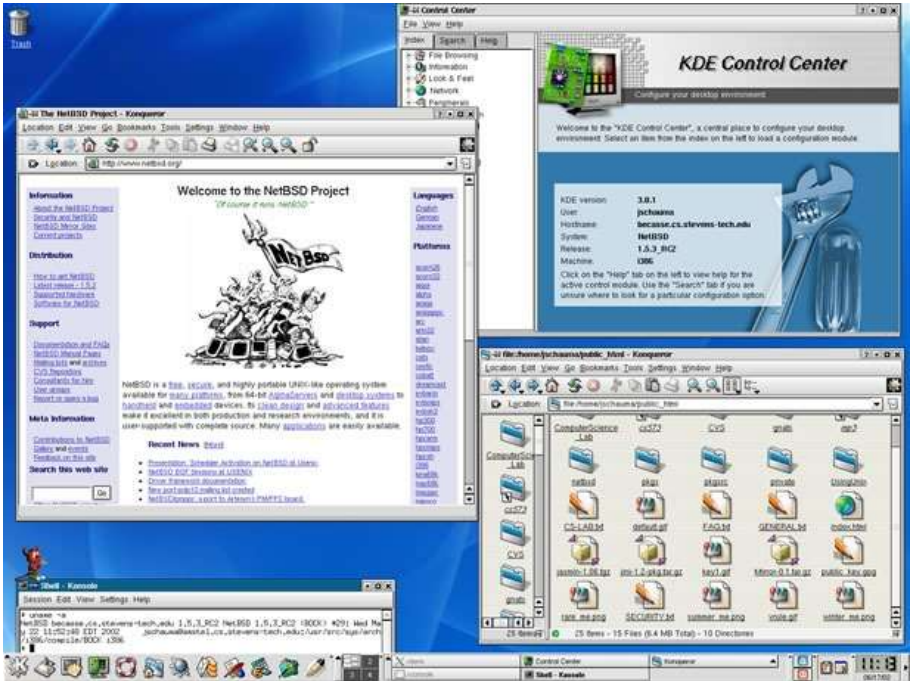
Trash

KDE Control Center
File View Help
Index Search Help
File Browsing
Information
Look & Feel
Network
Peripherals

KDE Control Center
Configure your desktop environment

Welcome to the "KDE Control Center", a central place to configure your desktop environment. Select an item from the index on the left to load a configuration module.

| KDE version: | 3.0.1 |
|---|---|
| User: | jschauma |
| Hostname: | becasse.cs.stevens-tech.edu |
| System: | NetBSD |
| Release: | 1.5.3_RC2 |
| Machine: | i386 |

Click on the "Help" tab on the left to view help for the active control module. Use the "Search" tab if you are unsure where to look for a particular configuration option.

The NetBSD Project - Konqueror
Location Edit View Go Bookmarks Tools Settings Window Help
Location: http://www.netbsd.org/

Information
About the NetBSD Project
Security and NetBSD
NetBSD Mirror Sites
Current projects

Distribution
How to get NetBSD
Latest release - 1.5.2
Supported Hardware
Software for NetBSD

Support
Documentation and FAQs
NetBSD Manual Pages
Mailing lists and archives
CVS Repository
Consultants for hire
User groups
Report or query a bug

Meta Information
Contributors to NetBSD
Gallery and events
Feedback on this site

Search this web site
Go

Welcome to the NetBSD Project
"Of course it runs NetBSD"

NetBSD

NetBSD is a free, secure, and highly portable UNIX-like operating system available for many platforms, from 64-bit AlphaServers and desktop systems to handheld and embedded devices. Its clean design and advanced features make it excellent in both production and research environments, and it is user-supported with complete source. Many applications are easily available.

Recent News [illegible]

Languages
English
German
Japanese

Platforms

file:/home/jschauma/public_html - Konqueror
Location Edit View Go Bookmarks Tools Settings Window Help
Location: file:/home/jschauma/public_html

ComputerScienceLab
cs577
CVS
gnats
ComputerScienceLab
netbsd
pkgs
pkgsrc
private
UsingUnix
CS-LAB.txt
default.gif
FAQ.txt
GENERAL.txt
index.html
jasmin-1.06.tgz
jini-1.2-pkg.tar.gz
key1.gif
Mirror-0.1.tar.gz
public_key.gpg
rare_me.png
SECURITY.txt
summer_me.png
smile.gif
winter_me.png
25 Items - 15 Files (6.4 MB Total) - 10 Directories

Shell - Konsole
Session Edit View Settings Help
% uname -a
NetBSD becasse.cs.stevens-tech.edu 1.5.3_RC2 NetBSD 1.5.3_RC2 (BOOK) #29: Wed Ma y 22 11:52:48 EDT 2002 jschauma@becasse.cs.stevens-tech.edu:/usr/src/sys/arch/i386/compile/BOOK i386
%

Control Center
Shell - Konsole
Konqueror
11:8